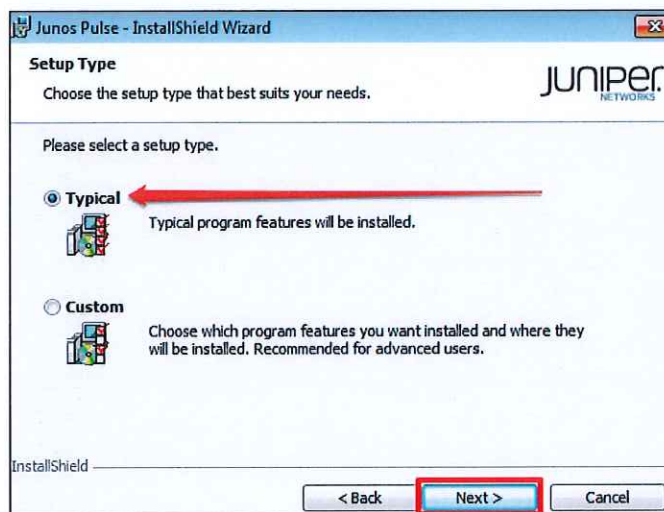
Junos Pulse - InstallShield Wizard

Setup Type

Choose the setup type that best suits your needs.

JUNIPER NETWORKS

Please select a setup type.

Typical

Typical program features will be installed.

Custom

Choose which program features you want installed and where they will be installed. Recommended for advanced users.

InstallShield

< Back

Next >

Cancel